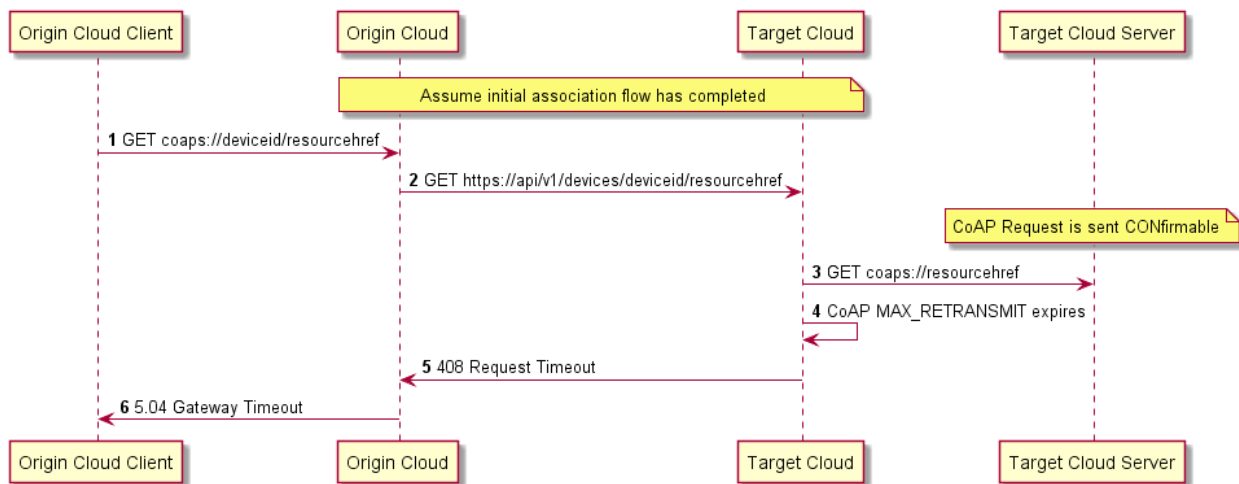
Origin Cloud Client Origin Cloud Target Cloud Target Cloud Server

Assume initial association flow has completed

1 GET coaps://deviceid/resourcehref

2 GET https://api/v1/devices/deviceid/resourcehref

CoAP Request is sent CONfirmable

3 GET coaps://resourcehref

4 CoAP MAX_RETRANSMIT expires

5 408 Request Timeout

6 5.04 Gateway Timeout

Origin Cloud Client Origin Cloud Target Cloud Target Cloud Server